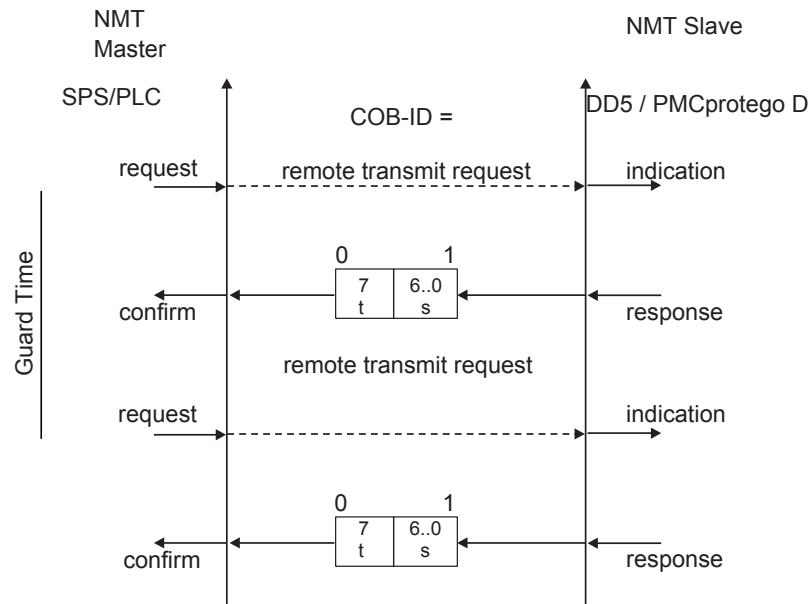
NMT Master

NMT Slave

SPS/PLC

COB-ID =

DD5 / PMCprotego D

request

remote transmit request

indication

Guard Time

0

1

7
t

6..0
s

confirm

response

remote transmit request

request

indication

0

1

7
t

6..0
s

confirm

response